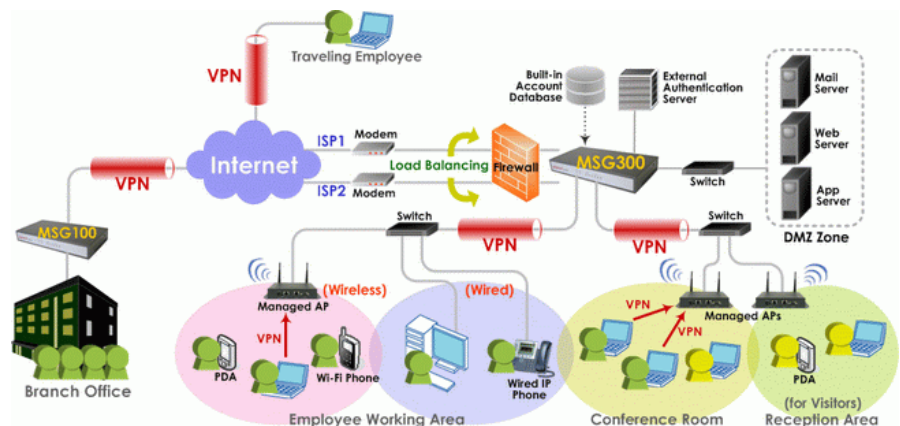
VPN
Traveling Employee
Built-in Account Database
External Authentication Server
Mail Server
Web Server
App Server
DMZ Zone
Internet
ISP1
Modem
ISP2
Modem
Load Balancing
Firewall
MSG300
Switch
VPN
MSG100
Switch
VPN
VPN
Switch
Managed AP
(Wireless)
(Wired)
VPN
VPN
VPN
Managed APs
PDA
Wi-Fi Phone
Wired IP Phone
PDA
(for Visitors)
Branch Office
Employee Working Area
Conference Room
Reception Area